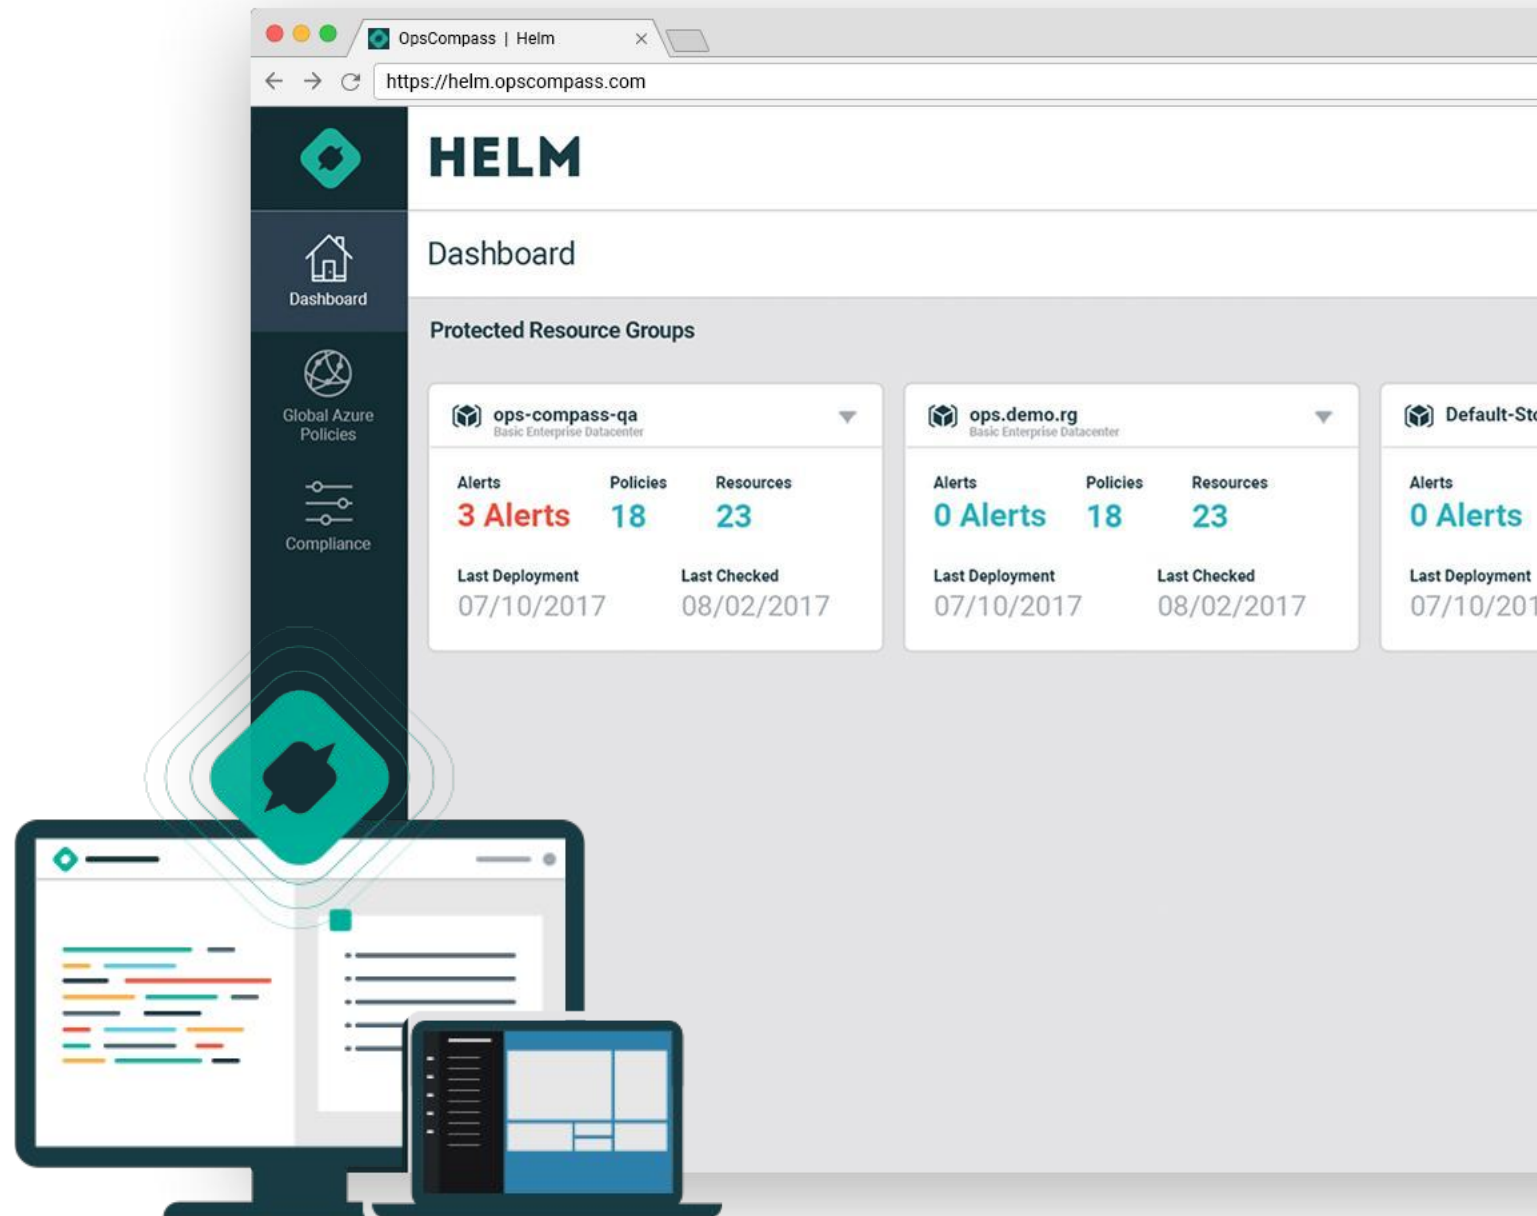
OpsCompass | Helm

https://helm.opscompass.com

HELM

Dashboard

Global Azure Policies

Compliance

Dashboard

Protected Resource Groups

ops-compass-qa
Basic Enterprise Datacenter

| Alerts | Policies | Resources |
|---|---|---|
| 3 Alerts | 18 | 23 |

Last Deployment
07/10/2017

Last Checked
08/02/2017

ops.demo.rg
Basic Enterprise Datacenter

| Alerts | Policies | Resources |
|---|---|---|
| 0 Alerts | 18 | 23 |

Last Deployment
07/10/2017

Last Checked
08/02/2017

Default-St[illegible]

Alerts
0 Alerts

Last Deployment
07/10/201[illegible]